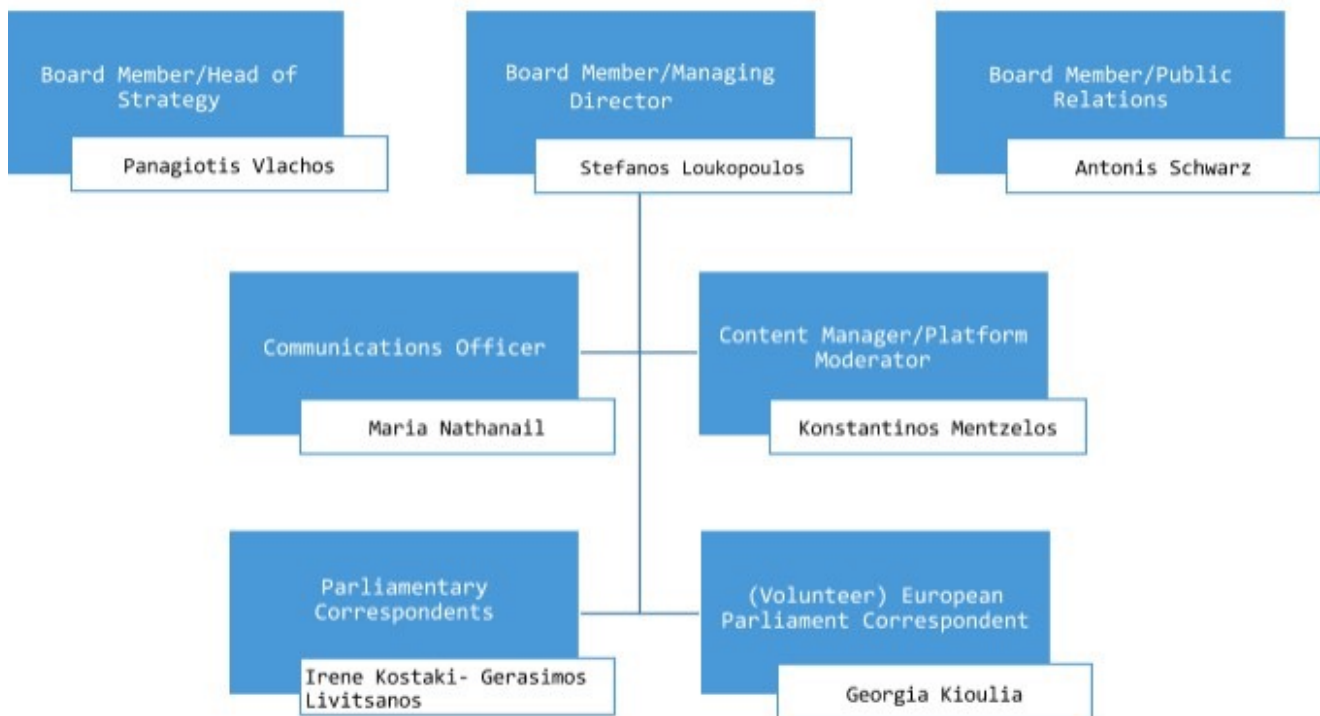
Board Member/Head of Strategy

Panagiotis Vlachos

Board Member/Managing Director

Stefanos Loukopoulos

Board Member/Public Relations

Antonis Schwarz

Communications Officer

Maria Nathanail

Content Manager/Platform Moderator

Konstantinos Mentzelos

Parliamentary Correspondents

Irene Kostaki- Gerasimos Livitsanos

(Volunteer) European Parliament Correspondent

Georgia Kioulia